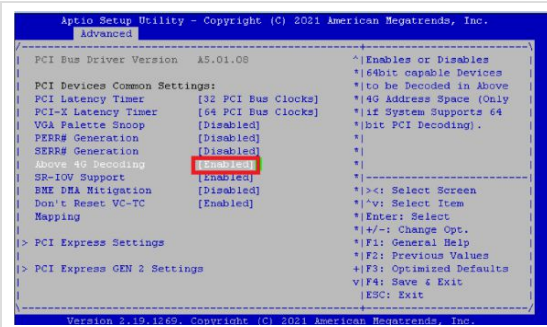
Aptio Setup Utility - Copyright (C) 2021 American Megatrends, Inc.
Advanced

PCI Bus Driver Version A5.01.08

PCI Devices Common Settings:

| | |
|---|---|
| PCI Latency Timer | [32 PCI Bus Clocks] |
| PCI-X Latency Timer | [64 PCI Bus Clocks] |
| VGA Palette Snoop | [Disabled] |
| PERR# Generation | [Disabled] |
| SERR# Generation | [Disabled] |
| Above 4G Decoding | [Enabled] |
| SR-IOV Support | [Enabled] |
| BME DMA Mitigation | [Disabled] |
| Don't Reset VC-TC | [Enabled] |
| Mapping | |

> PCI Express Settings

> PCI Express GEN 2 Settings

Enables or Disables 64bit capable Devices to be Decoded in Above 4G Address Space (Only if System Supports 64 bit PCI Decoding).

><: Select Screen
^v: Select Item
Enter: Select
+/-: Change Opt.
F1: General Help
F2: Previous Values
F3: Optimized Defaults
F4: Save & Exit
ESC: Exit

Version 2.19.1269. Copyright (C) 2021 American Megatrends, Inc.